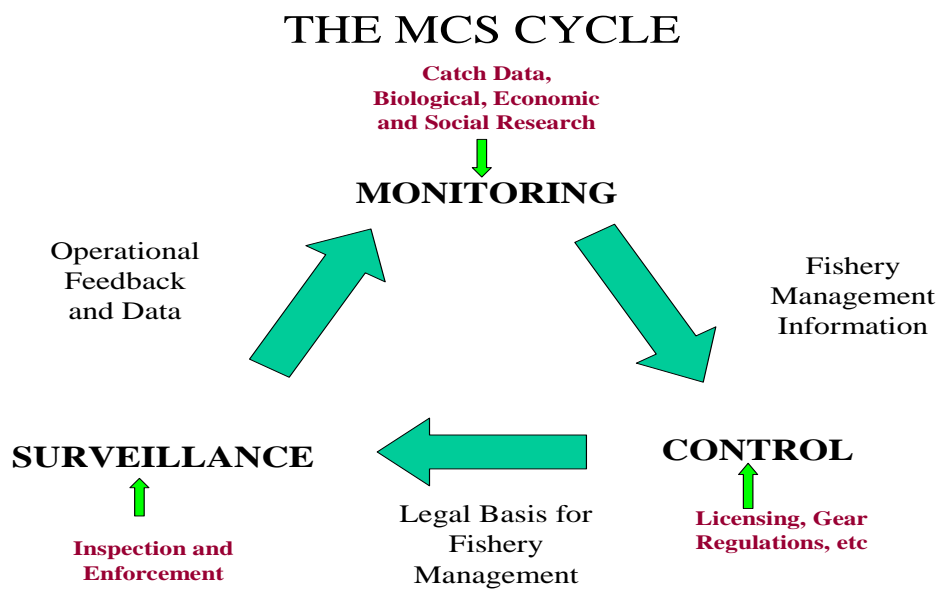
THE MCS CYCLE

Catch Data, Biological, Economic and Social Research

MONITORING

Operational Feedback and Data

Fishery Management Information

SURVEILLANCE

CONTROL

Legal Basis for Fishery Management

Inspection and Enforcement

Licensing, Gear Regulations, etc